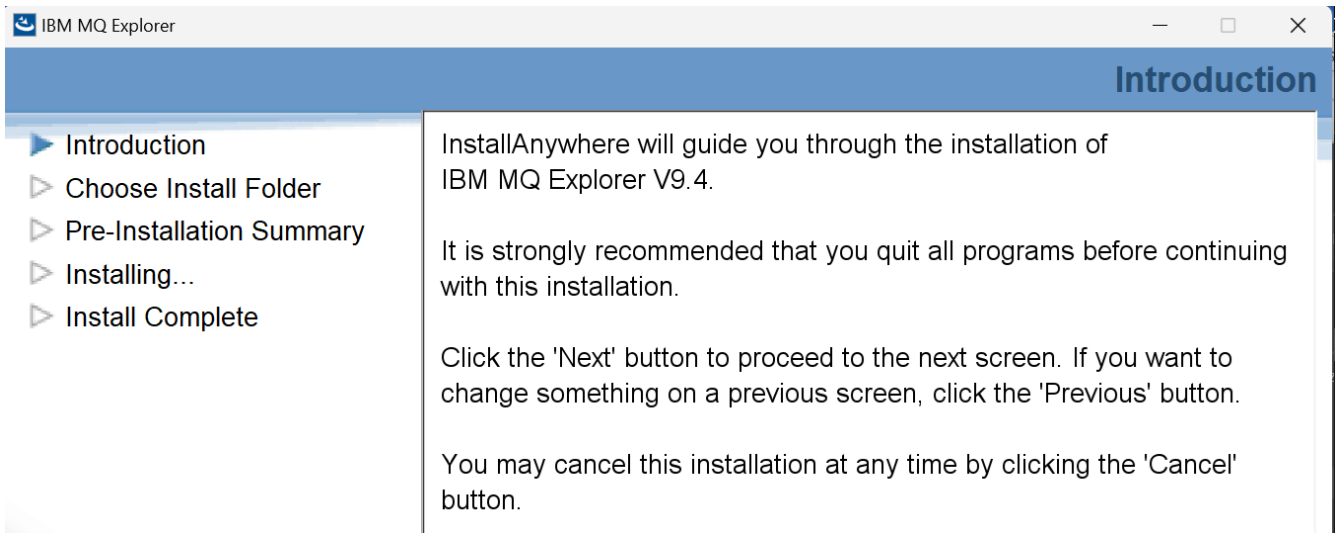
IBM MQ Explorer

Introduction

Introduction
Choose Install Folder
Pre-Installation Summary
Installing...
Install Complete

InstallAnywhere will guide you through the installation of IBM MQ Explorer V9.4.

It is strongly recommended that you quit all programs before continuing with this installation.

Click the 'Next' button to proceed to the next screen. If you want to change something on a previous screen, click the 'Previous' button.

You may cancel this installation at any time by clicking the 'Cancel' button.